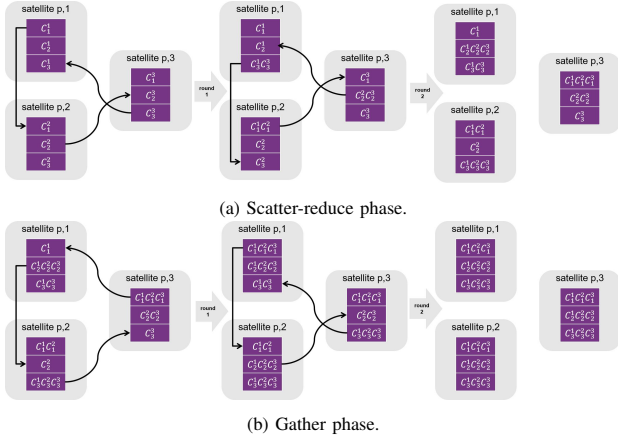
satellite p,1
$C_1^1$
$C_2^1$
$C_3^1$

satellite p,2
$C_1^2$
$C_2^2$
$C_3^2$

satellite p,3
$C_1^3$
$C_2^3$
$C_3^3$

round 1

satellite p,1
$C_1^1$
$C_2^1$
$C_3^1C_3^3$

satellite p,2
$C_1^1C_1^2$
$C_2^2$
$C_3^2$

satellite p,3
$C_1^3$
$C_2^3C_2^2$
$C_3^3$

round 2

satellite p,1
$C_1^1$
$C_2^1C_2^3C_2^2$
$C_3^1C_3^3$

satellite p,2
$C_1^1C_1^2$
$C_2^2$
$C_3^2C_3^1C_3^3$

satellite p,3
$C_1^3C_1^1C_1^2$
$C_2^3C_2^2$
$C_3^3$

(a) Scatter-reduce phase.

satellite p,1
$C_1^1$
$C_2^1C_2^3C_2^2$
$C_3^1C_3^3$

satellite p,2
$C_1^1C_1^2$
$C_2^2$
$C_3^2C_3^1C_3^3$

satellite p,3
$C_1^3C_1^1C_1^2$
$C_2^3C_2^2$
$C_3^3$

round 1

satellite p,1
$C_1^3C_1^1C_1^2$
$C_2^1C_2^3C_2^2$
$C_3^1C_3^3$

satellite p,2
$C_1^1C_1^2$
$C_2^1C_2^3C_2^2$
$C_3^2C_3^1C_3^3$

satellite p,3
$C_1^3C_1^1C_1^2$
$C_2^3C_2^2$
$C_3^2C_3^1C_3^3$

round 2

satellite p,1
$C_1^3C_1^1C_1^2$
$C_2^1C_2^3C_2^2$
$C_3^2C_3^1C_3^3$

satellite p,2
$C_1^3C_1^1C_1^2$
$C_2^1C_2^3C_2^2$
$C_3^2C_3^1C_3^3$

satellite p,3
$C_1^3C_1^1C_1^2$
$C_2^1C_2^3C_2^2$
$C_3^2C_3^1C_3^3$

(b) Gather phase.